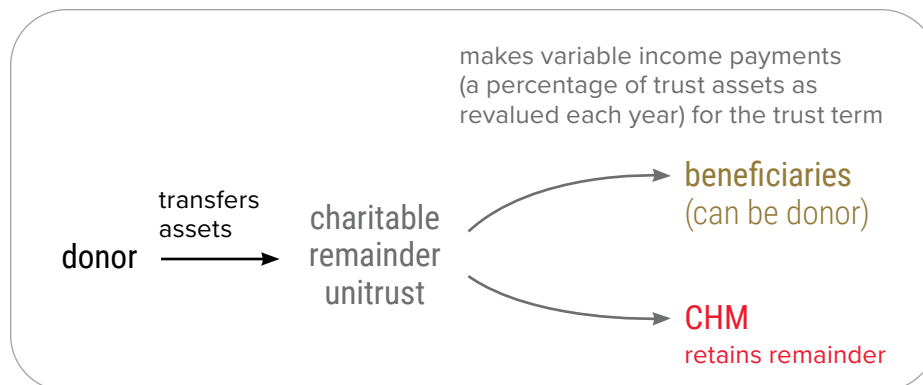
makes variable income payments (a percentage of trust assets as revalued each year) for the trust term

transfers assets

donor

charitable remainder unitrust

beneficiaries (can be donor)

CHM
retains remainder